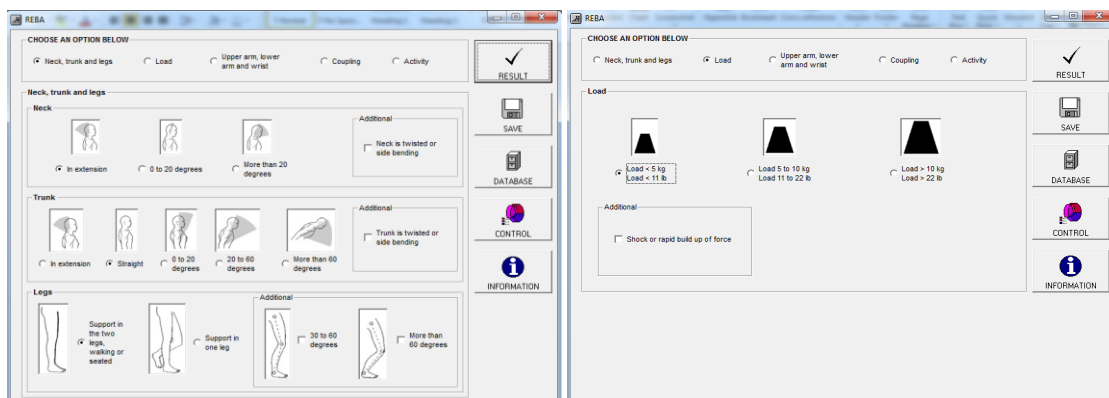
REBA

CHOOSE AN OPTION BELOW

Neck, trunk and legs
Load
Upper arm, lower arm and wrist
Coupling
Activity

RESULT

Neck, trunk and legs

Neck

In extension
0 to 20 degrees
More than 20 degrees

Additional
Neck is twisted or side bending

SAVE

DATABASE

Trunk

In extension
Straight
0 to 20 degrees
20 to 60 degrees
More than 60 degrees

Additional
Trunk is twisted or side bending

CONTROL

INFORMATION

Legs

Support in the two legs, walking or seated
Support in one leg

Additional
30 to 60 degrees
More than 60 degrees

REBA

CHOOSE AN OPTION BELOW

Neck, trunk and legs
Load
Upper arm, lower arm and wrist
Coupling
Activity

RESULT

Load

Load < 5 kg
Load < 11 lb

Load 5 to 10 kg
Load 11 to 22 lb

Load > 10 kg
Load > 22 lb

SAVE

DATABASE

Additional
Shock or rapid build up of force

CONTROL

INFORMATION